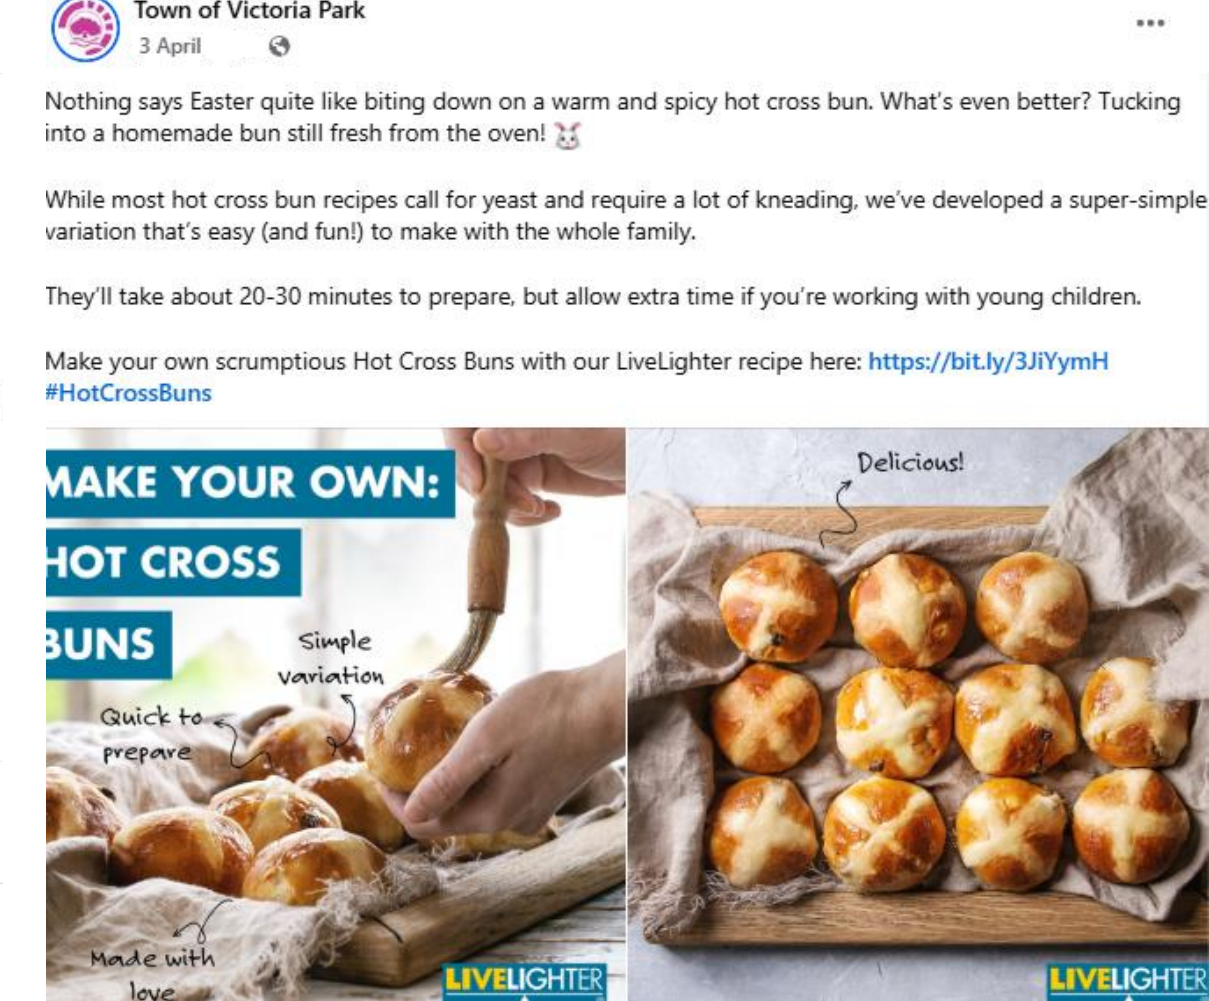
Town of Victoria Park
3 April

...

Nothing says Easter quite like biting down on a warm and spicy hot cross bun. What's even better? Tucking into a homemade bun still fresh from the oven! 🐰

While most hot cross bun recipes call for yeast and require a lot of kneading, we've developed a super-simple variation that's easy (and fun!) to make with the whole family.

They'll take about 20-30 minutes to prepare, but allow extra time if you're working with young children.

Make your own scrumptious Hot Cross Buns with our LiveLighter recipe here: https://bit.ly/3JiYymH #HotCrossBuns

MAKE YOUR OWN: HOT CROSS BUNS

Simple variation

Quick to prepare

Made with love

LIVELIGHTER

Delicious!

LIVELIGHTER